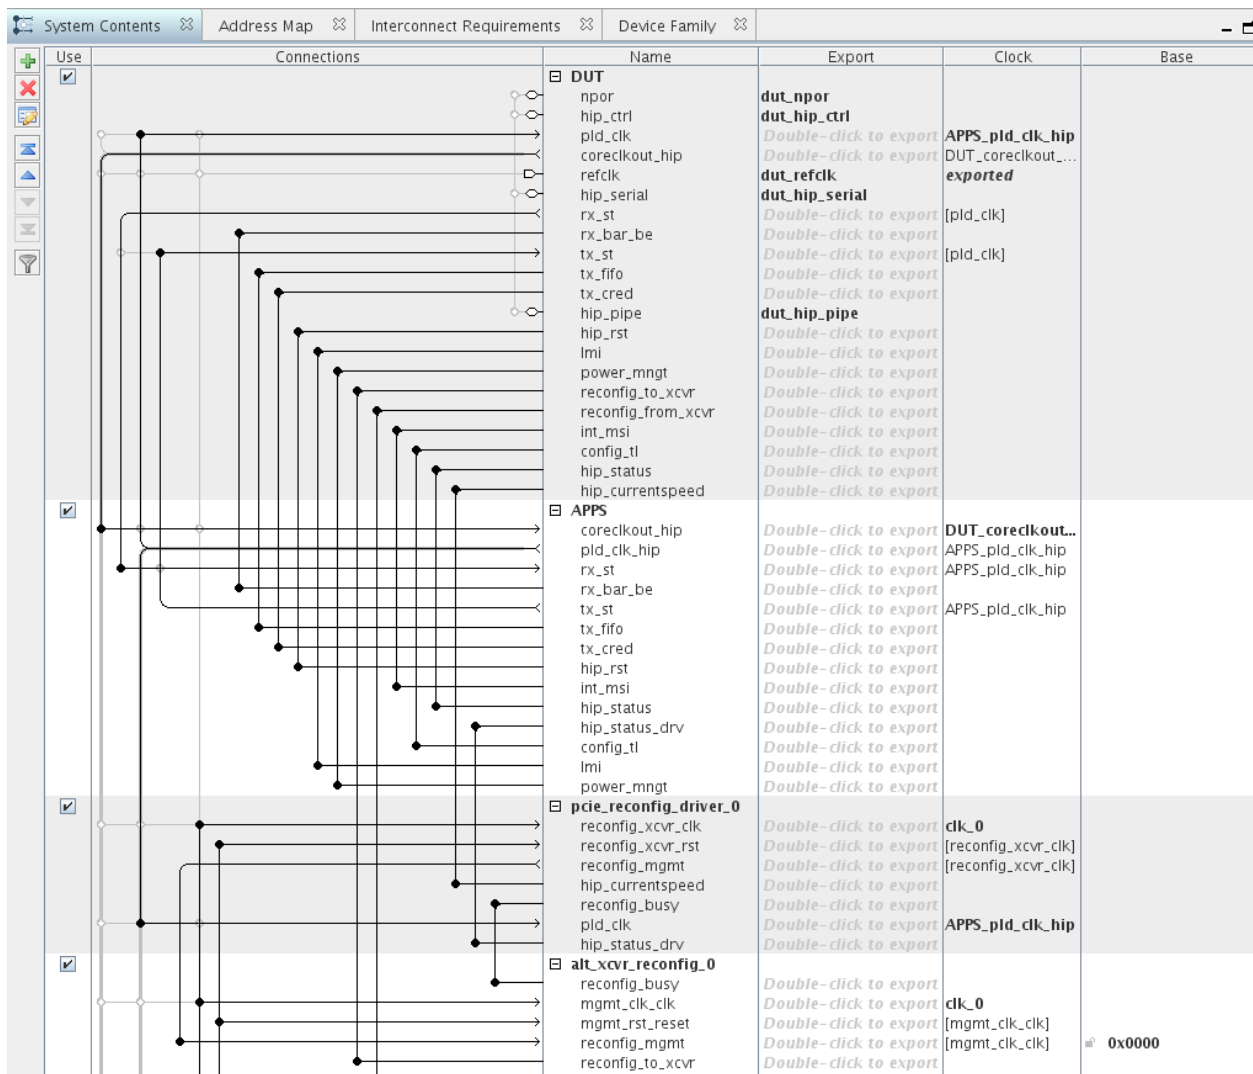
System Contents ☒ Address Map ☒ Interconnect Requirements ☒ Device Family ☒

| Use | Connections | Name | Export | Clock | Base |
|---|---|---|---|---|---|
| ☑ | | ⊟ DUT | | | |
| | | npor | dut_npor | | |
| | | hip_ctrl | dut_hip_ctrl | | |
| | | pld_clk | Double-click to export | APPS_pld_clk_hip | |
| | | coreclkout_hip | Double-click to export | DUT_coreclkout_... | |
| | | refclk | dut_refclk | exported | |
| | | hip_serial | dut_hip_serial | | |
| | | rx_st | Double-click to export | [pld_clk] | |
| | | rx_bar_be | Double-click to export | | |
| | | tx_st | Double-click to export | [pld_clk] | |
| | | tx_fifo | Double-click to export | | |
| | | tx_cred | Double-click to export | | |
| | | hip_pipe | dut_hip_pipe | | |
| | | hip_rst | Double-click to export | | |
| | | lmi | Double-click to export | | |
| | | power_mngt | Double-click to export | | |
| | | reconfig_to_xcvr | Double-click to export | | |
| | | reconfig_from_xcvr | Double-click to export | | |
| | | int_msi | Double-click to export | | |
| | | config_tl | Double-click to export | | |
| | | hip_status | Double-click to export | | |
| | | hip_currentspeed | Double-click to export | | |
| ☑ | | ⊟ APPS | | | |
| | | coreclkout_hip | Double-click to export | DUT_coreclkout... | |
| | | pld_clk_hip | Double-click to export | APPS_pld_clk_hip | |
| | | rx_st | Double-click to export | APPS_pld_clk_hip | |
| | | rx_bar_be | Double-click to export | | |
| | | tx_st | Double-click to export | APPS_pld_clk_hip | |
| | | tx_fifo | Double-click to export | | |
| | | tx_cred | Double-click to export | | |
| | | hip_rst | Double-click to export | | |
| | | int_msi | Double-click to export | | |
| | | hip_status | Double-click to export | | |
| | | hip_status_drv | Double-click to export | | |
| | | config_tl | Double-click to export | | |
| | | lmi | Double-click to export | | |
| | | power_mngt | Double-click to export | | |
| ☑ | | ⊟ pcie_reconfig_driver_0 | | | |
| | | reconfig_xcvr_clk | Double-click to export | clk_0 | |
| | | reconfig_xcvr_rst | Double-click to export | [reconfig_xcvr_clk] | |
| | | reconfig_mgmt | Double-click to export | [reconfig_xcvr_clk] | |
| | | hip_currentspeed | Double-click to export | | |
| | | reconfig_busy | Double-click to export | | |
| | | pld_clk | Double-click to export | APPS_pld_clk_hip | |
| | | hip_status_drv | Double-click to export | | |
| ☑ | | ⊟ alt_xcvr_reconfig_0 | | | |
| | | reconfig_busy | Double-click to export | | |
| | | mgmt_clk_clk | Double-click to export | clk_0 | |
| | | mgmt_rst_reset | Double-click to export | [mgmt_clk_clk] | |
| | | reconfig_mgmt | Double-click to export | [mgmt_clk_clk] | 0x0000 |
| | | reconfig_to_xcvr | Double-click to export | | |